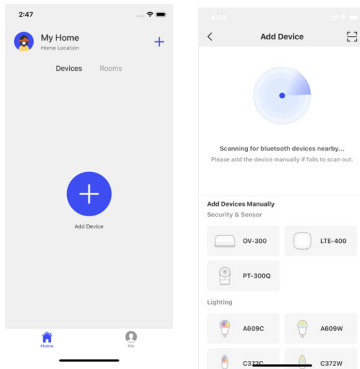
2:47

My Home
Home Location

Devices Rooms

Add Device

Home Me

Add Device

Scanning for bluetooth devices nearby...
Please add the device manually if fails to scan out.

Add Devices Manually
Security & Sensor

OV-300
LTE-400
PT-300Q

Lighting

A609C
A609W
C372C
C372W